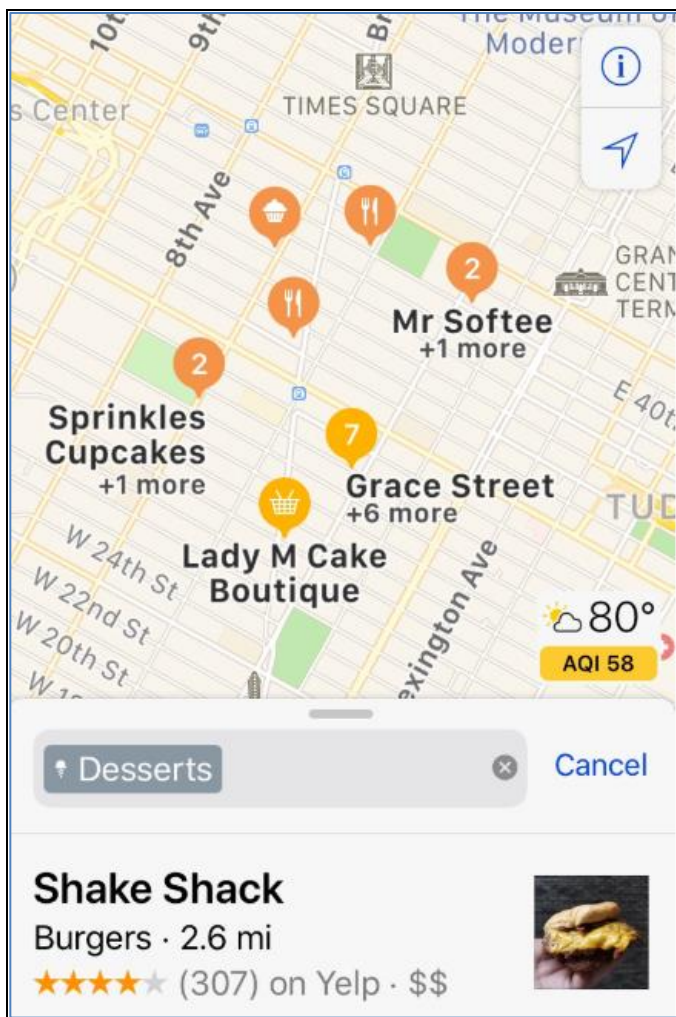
10t
9th
Br
The Museum of
Moder
s Center
TIMES SQUARE
8th Ave
2
GRAN
CENT
TERM
Mr Softee
+1 more
2
E 40t
Sprinkles Cupcakes
+1 more
7
Grace Street
+6 more
TUD
Lady M Cake Boutique
W 24th St
W 22nd St
W 20th St
W 1
Lexington Ave
80°
AQI 58
Desserts
Cancel
Shake Shack
Burgers · 2.6 mi
★★★★★ (307) on Yelp · $$